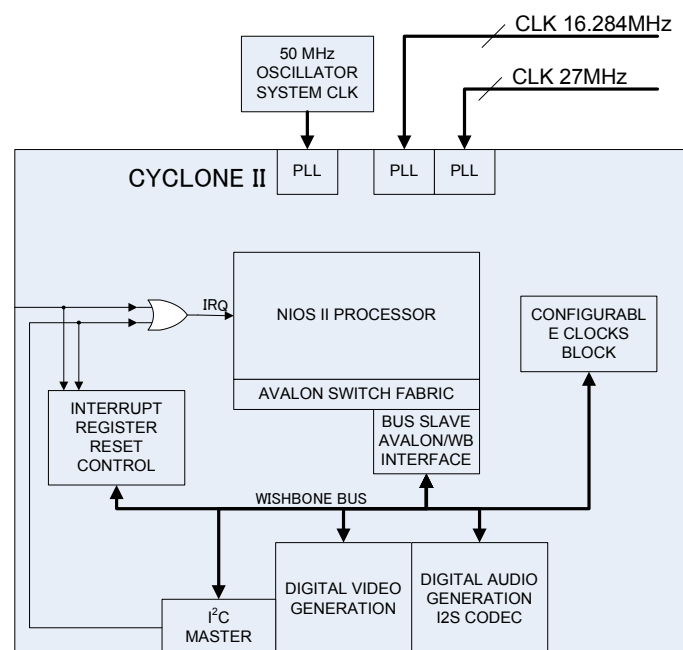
CLK 16.284MHz

50 MHz OSCILLATOR SYSTEM CLK

CLK 27MHz

CYCLONE II

PLL

PLL

PLL

IRQ

NIOS II PROCESSOR

CONFIGURABL E CLOCKS BLOCK

AVALON SWITCH FABRIC

INTERRUPT REGISTER RESET CONTROL

BUS SLAVE AVALON/WB INTERFACE

WISHBONE BUS

DIGITAL VIDEO GENERATION

DIGITAL AUDIO GENERATION I2S CODEC

$I^2C$ MASTER